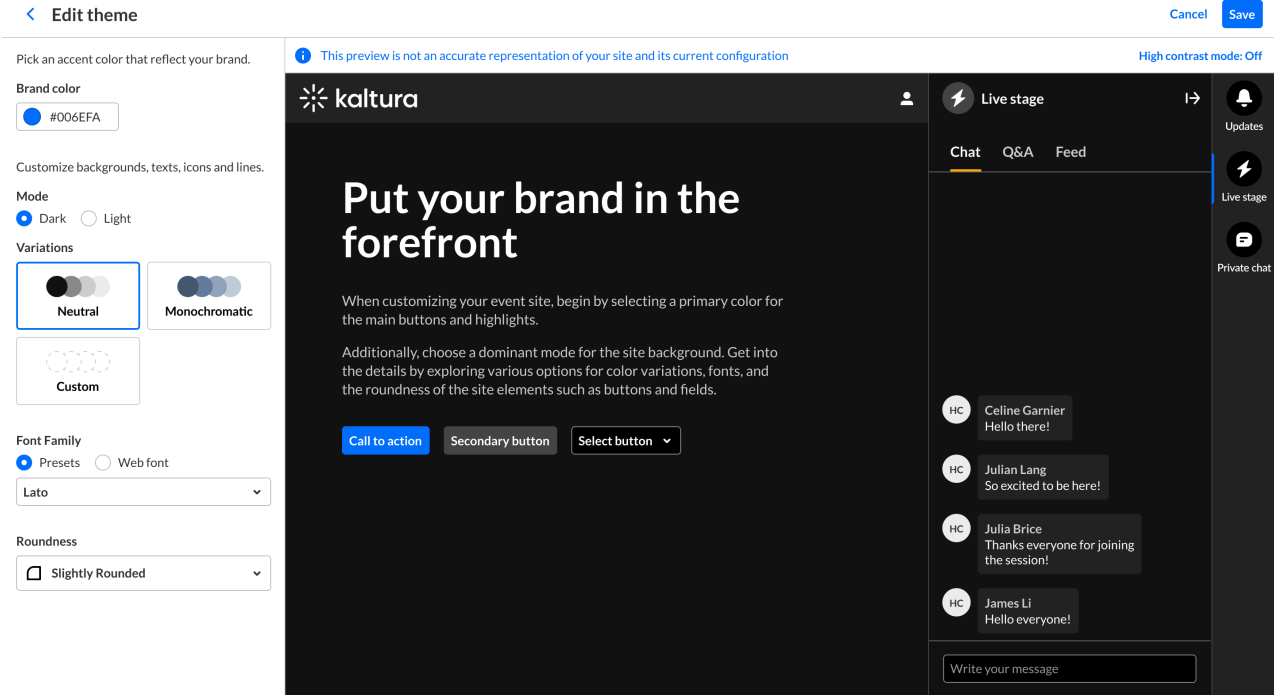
Edit theme

Cancel Save

Pick an accent color that reflect your brand.

Brand color

#006EFA

Customize backgrounds, texts, icons and lines.

Mode

Dark Light

Variations

Neutral

Monochromatic

Custom

Font Family

Presets Web font

Lato

Roundness

Slightly Rounded

This preview is not an accurate representation of your site and its current configuration

High contrast mode: Off

kaltura

Put your brand in the forefront

When customizing your event site, begin by selecting a primary color for the main buttons and highlights.

Additionally, choose a dominant mode for the site background. Get into the details by exploring various options for color variations, fonts, and the roundness of the site elements such as buttons and fields.

Call to action Secondary button Select button

Live stage

Chat Q&A Feed

HC Celine Garnier
Hello there!

HC Julian Lang
So excited to be here!

HC Julia Brice
Thanks everyone for joining the session!

HC James Li
Hello everyone!

Write your message

Updates

Live stage

Private chat